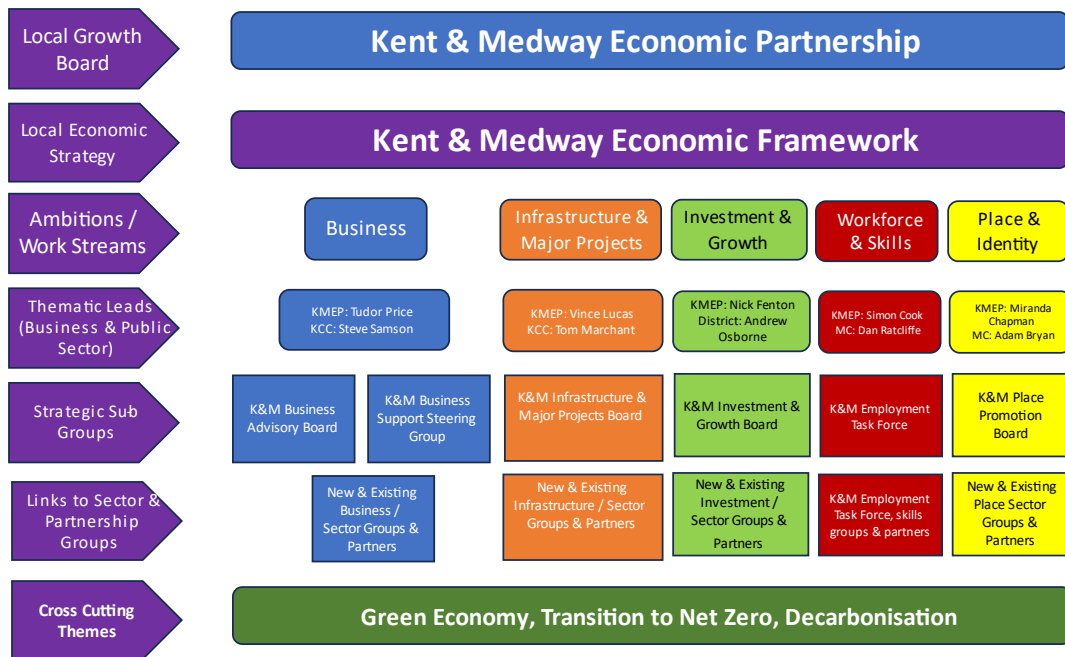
Local Growth Board

Kent & Medway Economic Partnership

Local Economic Strategy

Kent & Medway Economic Framework

Ambitions / Work Streams

Business

Infrastructure & Major Projects

Investment & Growth

Workforce & Skills

Place & Identity

Thematic Leads (Business & Public Sector)

KMEP: Tudor Price
KCC: Steve Samson

KMEP: Vince Lucas
KCC: Tom Marchant

KMEP: Nick Fenton
District: Andrew Osborne

KMEP: Simon Cook
MC: Dan Ratcliffe

KMEP: Miranda Chapman
MC: Adam Bryan

Strategic Sub Groups

K&M Business Advisory Board

K&M Business Support Steering Group

K&M Infrastructure & Major Projects Board

K&M Investment & Growth Board

K&M Employment Task Force

K&M Place Promotion Board

Links to Sector & Partnership Groups

New & Existing Business / Sector Groups & Partners

New & Existing Infrastructure / Sector Groups & Partners

New & Existing Investment / Sector Groups & Partners

K&M Employment Task Force, skills groups & partners

New & Existing Place Sector Groups & Partners

Cross Cutting Themes

Green Economy, Transition to Net Zero, Decarbonisation